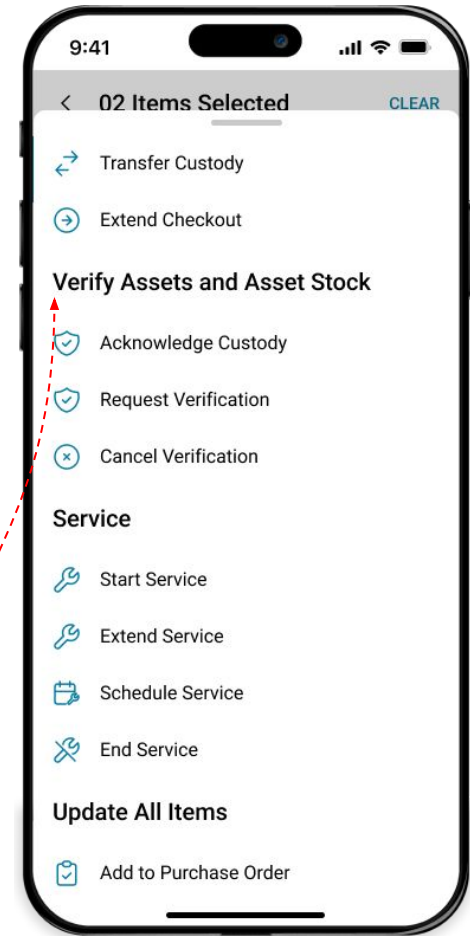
9:41

02 Items Selected

CLEAR

Transfer Custody

Extend Checkout

Verify Assets and Asset Stock

Acknowledge Custody

Request Verification

Cancel Verification

Service

Start Service

Extend Service

Schedule Service

End Service

Update All Items

Add to Purchase Order